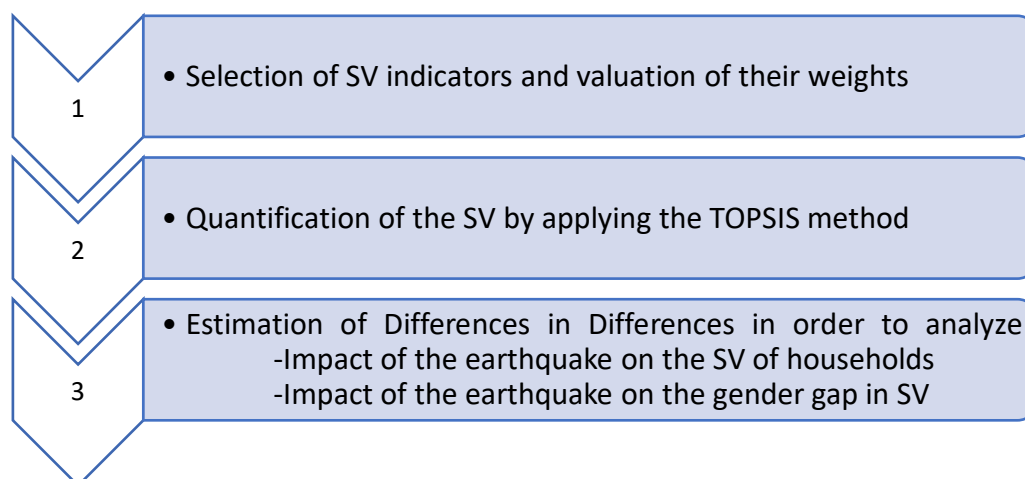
1

• Selection of SV indicators and valuation of their weights

2

• Quantification of the SV by applying the TOPSIS method

3

• Estimation of Differences in Differences in order to analyze
-Impact of the earthquake on the SV of households
-Impact of the earthquake on the gender gap in SV